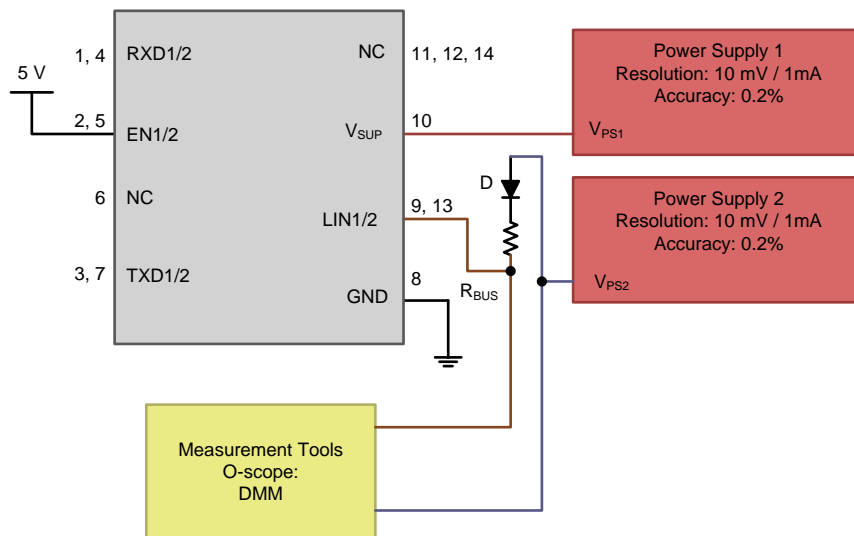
5 V

1, 4 RXD1/2

2, 5 EN1/2

6 NC

3, 7 TXD1/2

NC 11, 12, 14

$V_{SUP}$ 10

LIN1/2 9, 13

GND 8

D

$R_{BUS}$

Power Supply 1
Resolution: 10 mV / 1mA
Accuracy: 0.2%
$V_{PS1}$

Power Supply 2
Resolution: 10 mV / 1mA
Accuracy: 0.2%
$V_{PS2}$

Measurement Tools
O-scope:
DMM